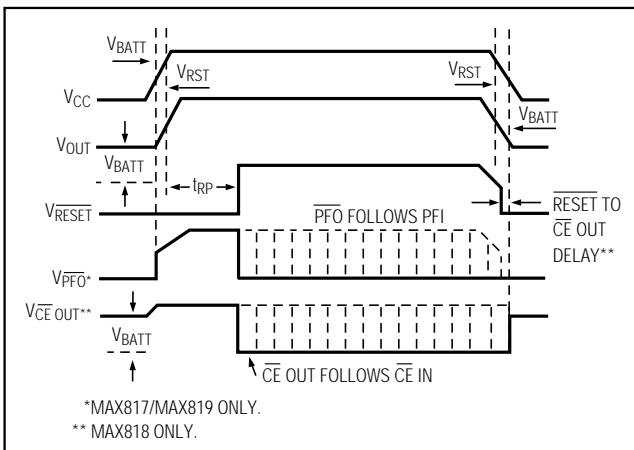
$V_{BATT}$

$V_{RST}$

$V_{RST}$

$V_{CC}$

$V_{BATT}$

$V_{OUT}$

$V_{BATT}$

$t_{RP}$

$V_{\overline{RESET}}$

$\overline{PFO}$ FOLLOWS PFI

$\overline{RESET}$ TO $\overline{CE}$ OUT DELAY**

$V_{\overline{PFO}}$*

$V_{\overline{CE}\ OUT}$**

$V_{BATT}$

$\overline{CE}$ OUT FOLLOWS $\overline{CE}$ IN

*MAX817/MAX819 ONLY.

** MAX818 ONLY.